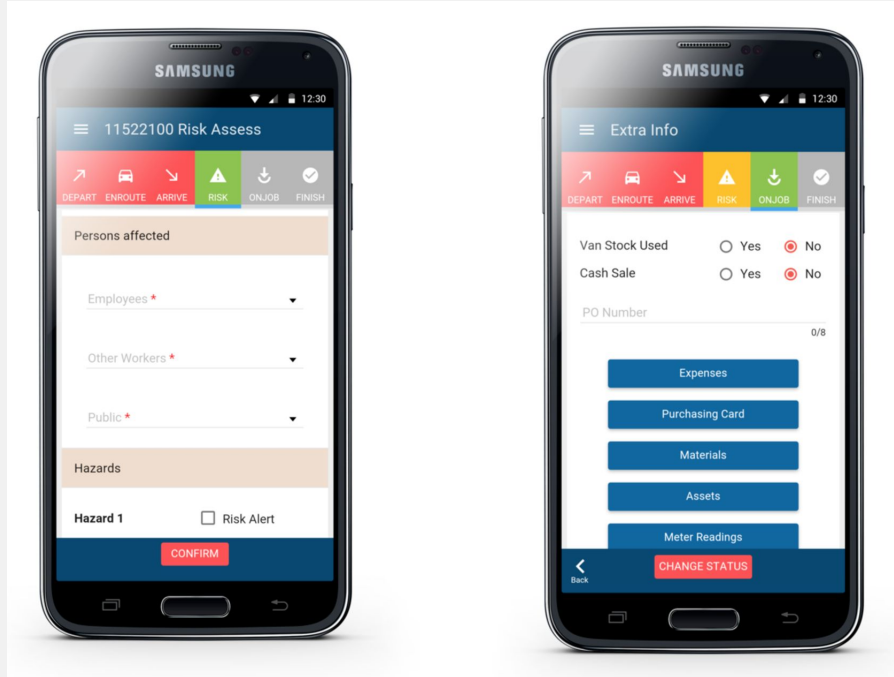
SAMSUNG

12:30

11522100 Risk Assess

DEPART ENROUTE ARRIVE RISK ONJOB FINISH

Persons affected

Employees *

Other Workers *

Public *

Hazards

Hazard 1

Risk Alert

CONFIRM

SAMSUNG

12:30

Extra Info

DEPART ENROUTE ARRIVE RISK ONJOB FINISH

Van Stock Used Yes No

Cash Sale Yes No

PO Number

0/8

Expenses

Purchasing Card

Materials

Assets

Meter Readings

Back

CHANGE STATUS